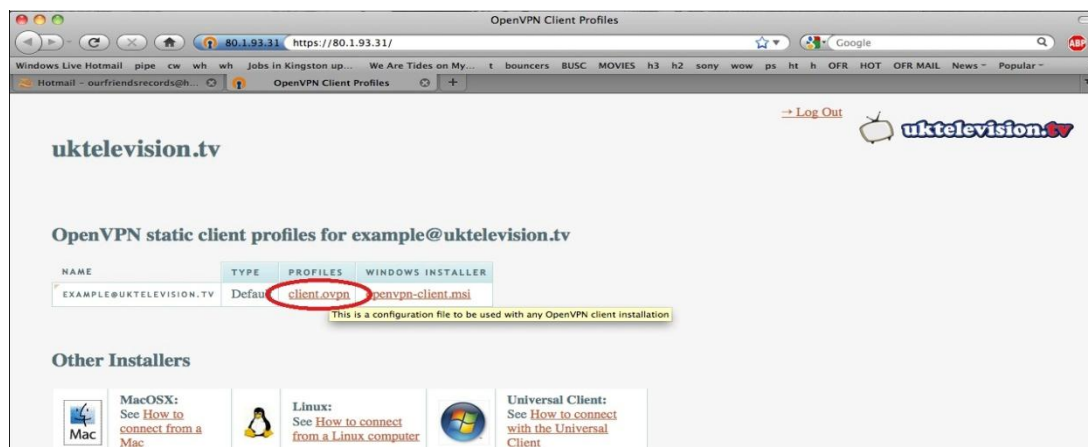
OpenVPN Client Profiles

80.1.93.31 https://80.1.93.31/

Google

Windows Live Hotmail pipe cw wh wh Jobs in Kingston up... We Are Tides on My... t bouncers BUSC MOVIES h3 h2 sony wow ps ht h OFR HOT OFR MAIL News Popular

Hotmail - ourfriendsrecords@h... OpenVPN Client Profiles +

→ Log Out

uktelevision.tv

uktelevision.tv

OpenVPN static client profiles for example@uktelevision.tv

| NAME | TYPE | PROFILES | WINDOWS INSTALLER |
|---|---|---|---|
| EXAMPLE@UKTELEVISION.TV | Defau | client.ovpn | openvpn-client.msi |

This is a configuration file to be used with any OpenVPN client installation

Other Installers

Mac

MacOSX: See How to connect from a Mac

Linux: See How to connect from a Linux computer

Universal Client: See How to connect with the Universal Client